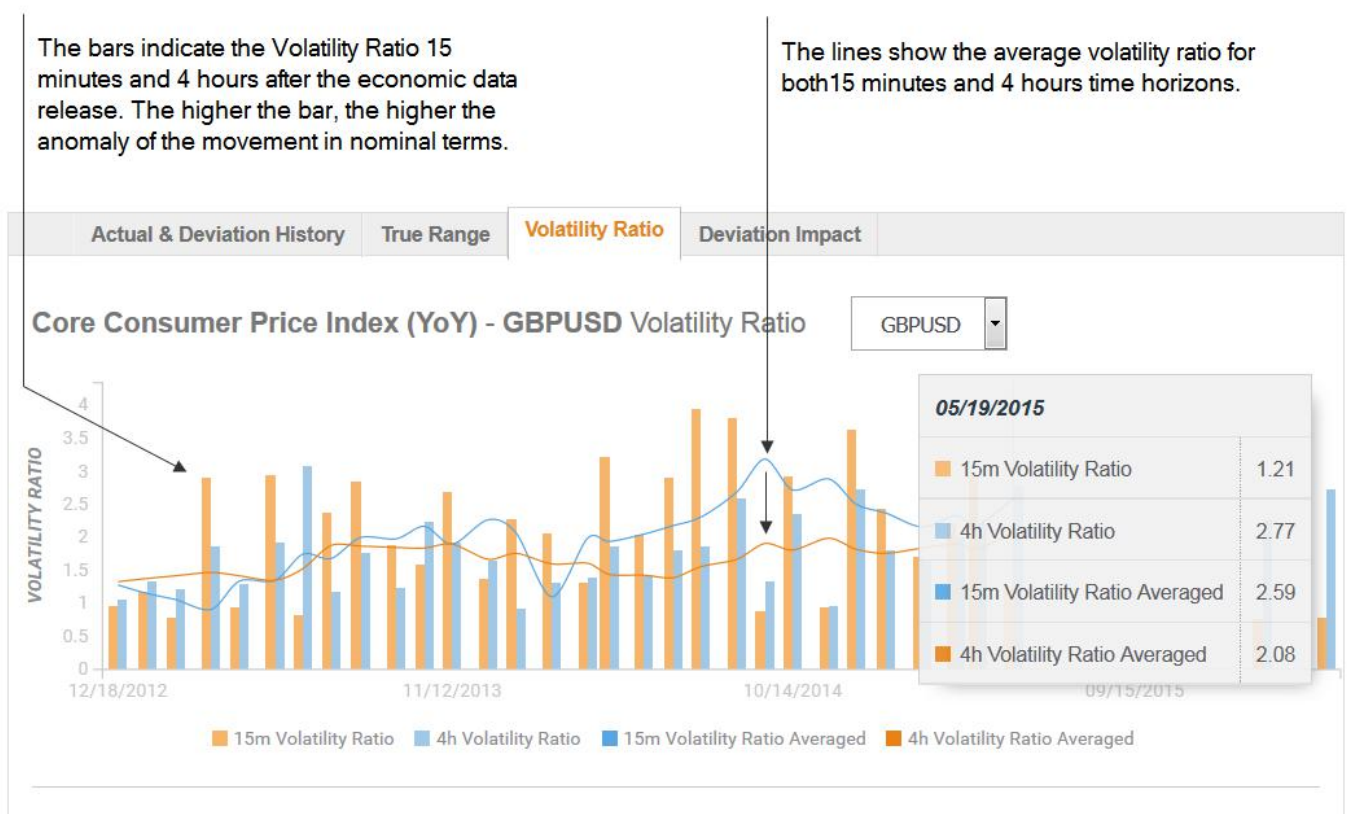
The bars indicate the Volatility Ratio 15 minutes and 4 hours after the economic data release. The higher the bar, the higher the anomaly of the movement in nominal terms.

The lines show the average volatility ratio for both15 minutes and 4 hours time horizons.

Actual & Deviation History | True Range | Volatility Ratio | Deviation Impact

Core Consumer Price Index (YoY) - GBPUSD Volatility Ratio

GBPUSD

VOLATILITY RATIO

4
3.5
3
2.5
2
1.5
1
0.5
0

12/18/2012
11/12/2013
10/14/2014
09/15/2015

05/19/2015

| | |
|---|---|
| 15m Volatility Ratio | 1.21 |
| 4h Volatility Ratio | 2.77 |
| 15m Volatility Ratio Averaged | 2.59 |
| 4h Volatility Ratio Averaged | 2.08 |

15m Volatility Ratio 4h Volatility Ratio 15m Volatility Ratio Averaged 4h Volatility Ratio Averaged